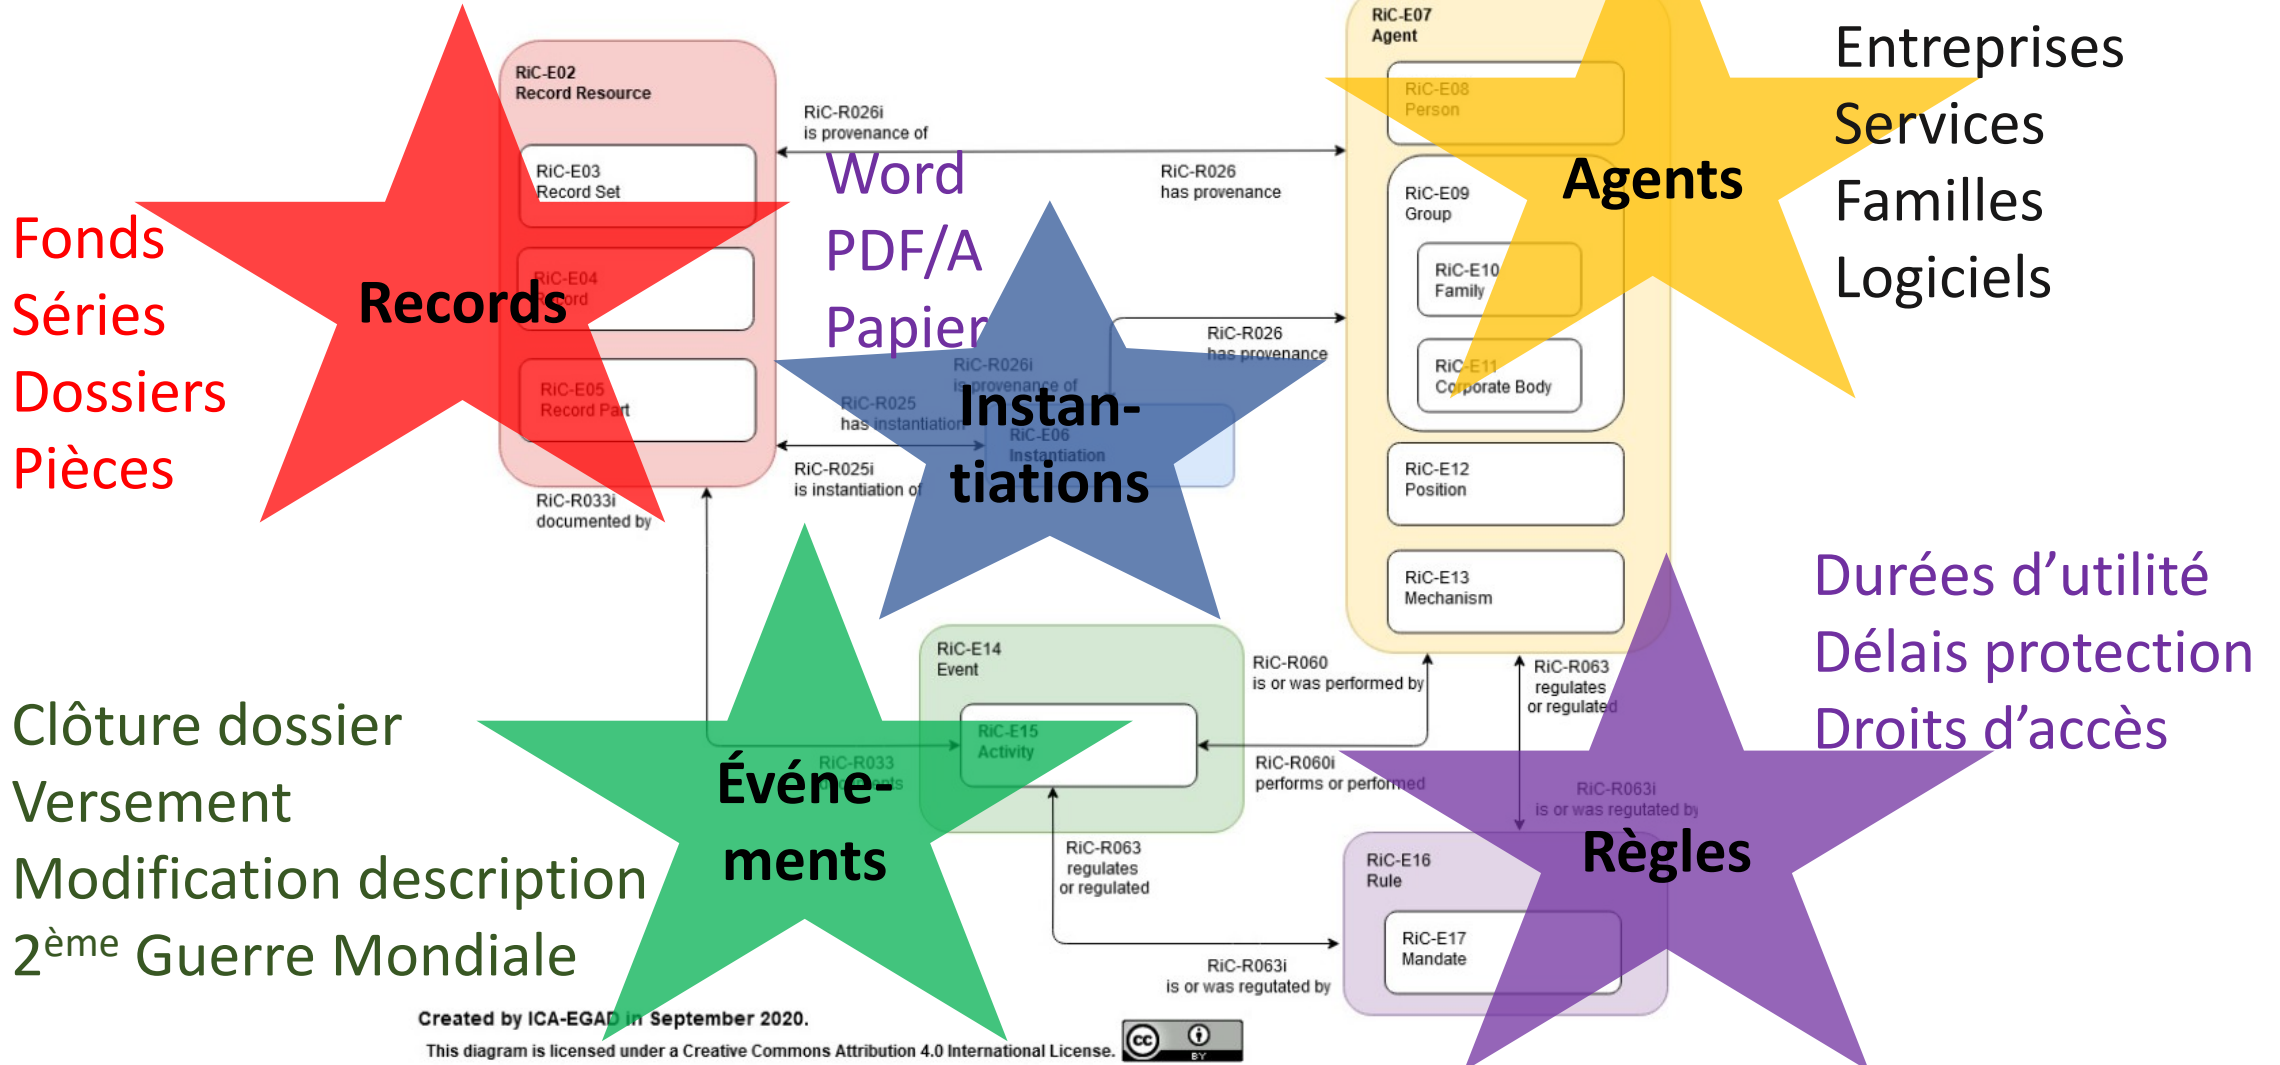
RiC-E02
Record Resource

RiC-E03
Record Set

RiC-E04
Record

RiC-E05
Record Part

Records

Fonds
Séries
Dossiers
Pièces

RiC-R026i
is provenance of

RiC-R026
has provenance

Word
PDF/A
Papier

RiC-R026i
is provenance of

RiC-R026
has provenance

RiC-R025
has instantiation

RiC-E06
Instantiation

Instan-
tiations

RiC-R025i
is instantiation of

RiC-R033i
documented by

RiC-E07
Agent

RiC-E08
Person

RiC-E09
Group

RiC-E10
Family

RiC-E11
Corporate Body

Agents

Entreprises
Services
Familles
Logiciels

RiC-E12
Position

RiC-E13
Mechanism

RiC-E14
Event

RiC-E15
Activity

RiC-R033
documents

Événe-
ments

RiC-R060
is or was performed by

RiC-R060i
performs or performed

RiC-R063
regulates
or regulated

RiC-R063i
is or was regulated by

RiC-R063
regulates
or regulated

RiC-R063i
is or was regulated by

RiC-E16
Rule

RiC-E17
Mandate

Règles

Durées d’utilité
Délais protection
Droits d’accès

Clôture dossier
Versement
Modification description
2$^{ème}$ Guerre Mondiale

Created by ICA-EGAD in September 2020.
This diagram is licensed under a Creative Commons Attribution 4.0 International License.

cc BY